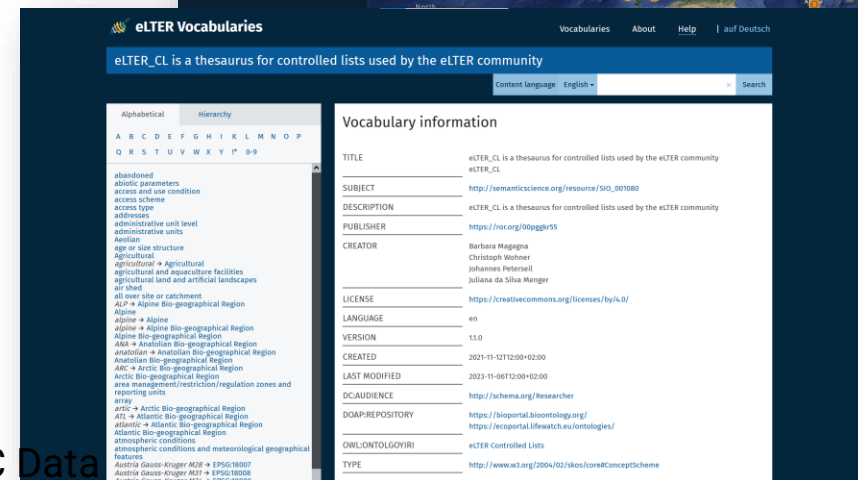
eLTER Vocabularies

Vocabularies About Help | auf Deutsch

eLTER_CL is a thesaurus for controlled lists used by the eLTER community

Content language English Search

Alphabetical Hierarchy

A B C D E F G H I K L M N O P Q R S T U V W X Y !* 0-9

abandoned
abiotic parameters
access and use condition
access scheme
access type
addresses
administrative unit level
administrative units
Aeolian
age or size structure
Agricultural
agricultural → Agricultural
agricultural and aquaculture facilities
agricultural land and artificial landscapes
air shed
all over site or catchment
ALP → Alpine Bio-geographical Region
Alpine
alpine → Alpine
alpine → Alpine Bio-geographical Region
Alpine Bio-geographical Region
ANA → Anatolian Bio-geographical Region
anatolian → Anatolian Bio-geographical Region
Anatolian Bio-geographical Region
ARC → Arctic Bio-geographical Region
Arctic Bio-geographical Region
area management/restriction/regulation zones and reporting units
array
artic → Arctic Bio-geographical Region
ATL → Atlantic Bio-geographical Region
atlantic → Atlantic Bio-geographical Region
Atlantic Bio-geographical Region
atmospheric conditions
atmospheric conditions and meteorological geographical features
Austria Gauss-Kruger M28 → EPSG:18007
Austria Gauss-Kruger M31 → EPSG:18008

Vocabulary information

| TITLE | eLTER_CL is a thesaurus for controlled lists used by the eLTER community eLTER_CL |
|---|---|
| SUBJECT | http://semanticscience.org/resource/SIO_001080 |
| DESCRIPTION | eLTER_CL is a thesaurus for controlled lists used by the eLTER community |
| PUBLISHER | https://ror.org/00pgghr55 |
| CREATOR | Barbara Magagna Christoph Wohner Johannes Peterseil Juliana da Silva Menger |
| LICENSE | https://creativecommons.org/licenses/by/4.0/ |
| LANGUAGE | en |
| VERSION | 1.1.0 |
| CREATED | 2021-11-12T12:00+02:00 |
| LAST MODIFIED | 2023-11-06T12:00+02:00 |
| DC:AUDIENCE | http://schema.org/Researcher |
| DOAP:REPOSITORY | https://bioportal.bioontology.org/ https://ecoportal.lifewatch.eu/ontologies/ |
| OWL:ONTOLGOYIRI | eLTER Controlled Lists |
| TYPE | http://www.w3.org/2004/02/skos/core#ConceptScheme |

c Data